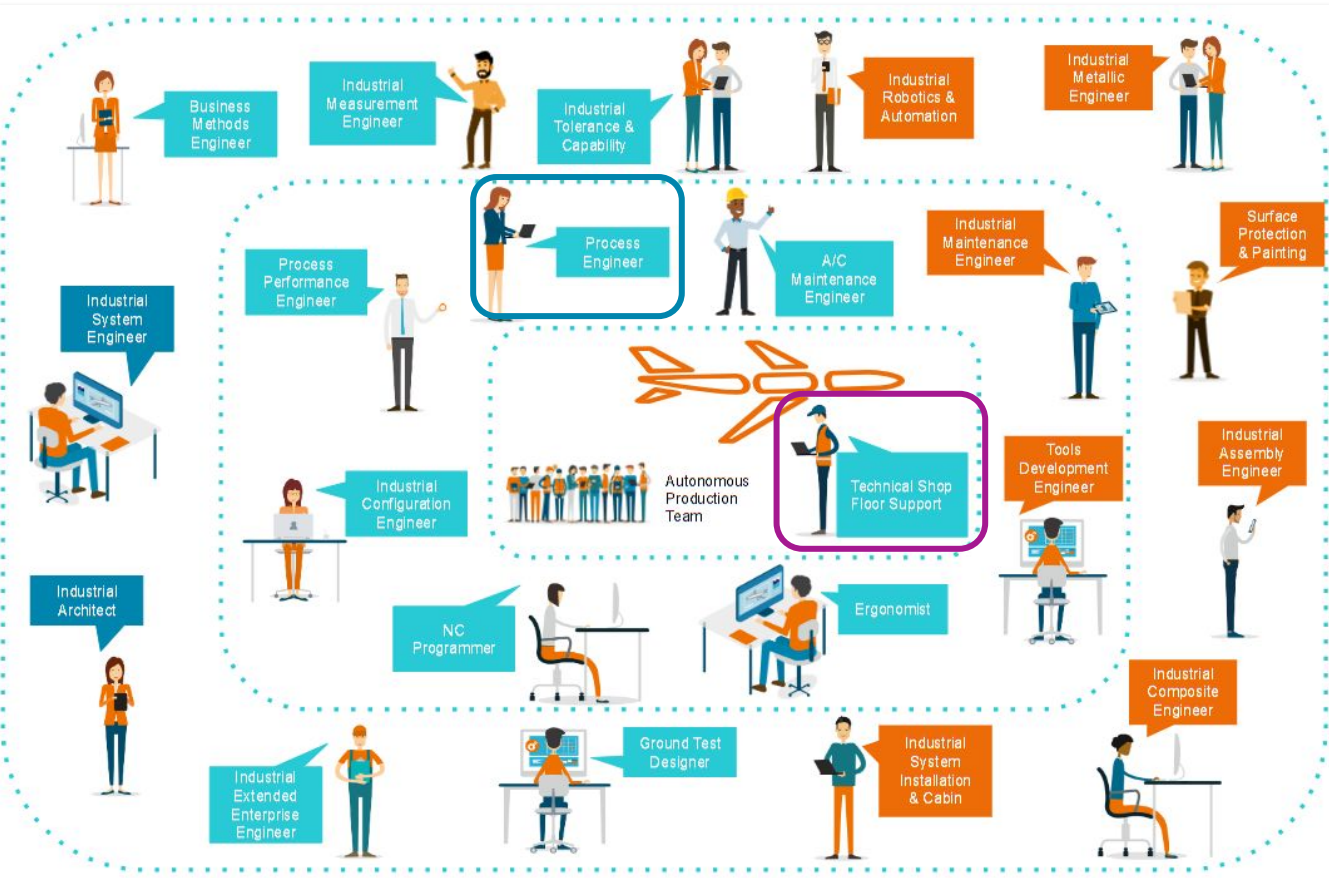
Business Methods Engineer

Industrial Measurement Engineer

Industrial Tolerance & Capability

Industrial Robotics & Automation

Industrial Metallic Engineer

Process Engineer

A/C Maintenance Engineer

Industrial Maintenance Engineer

Surface Protection & Painting

Process Performance Engineer

Industrial System Engineer

Autonomous Production Team

Technical Shop Floor Support

Tools Development Engineer

Industrial Assembly Engineer

Industrial Configuration Engineer

Industrial Architect

NC Programmer

Ergonomist

Industrial Composite Engineer

Ground Test Designer

Industrial System Installation & Cabin

Industrial Extended Enterprise Engineer